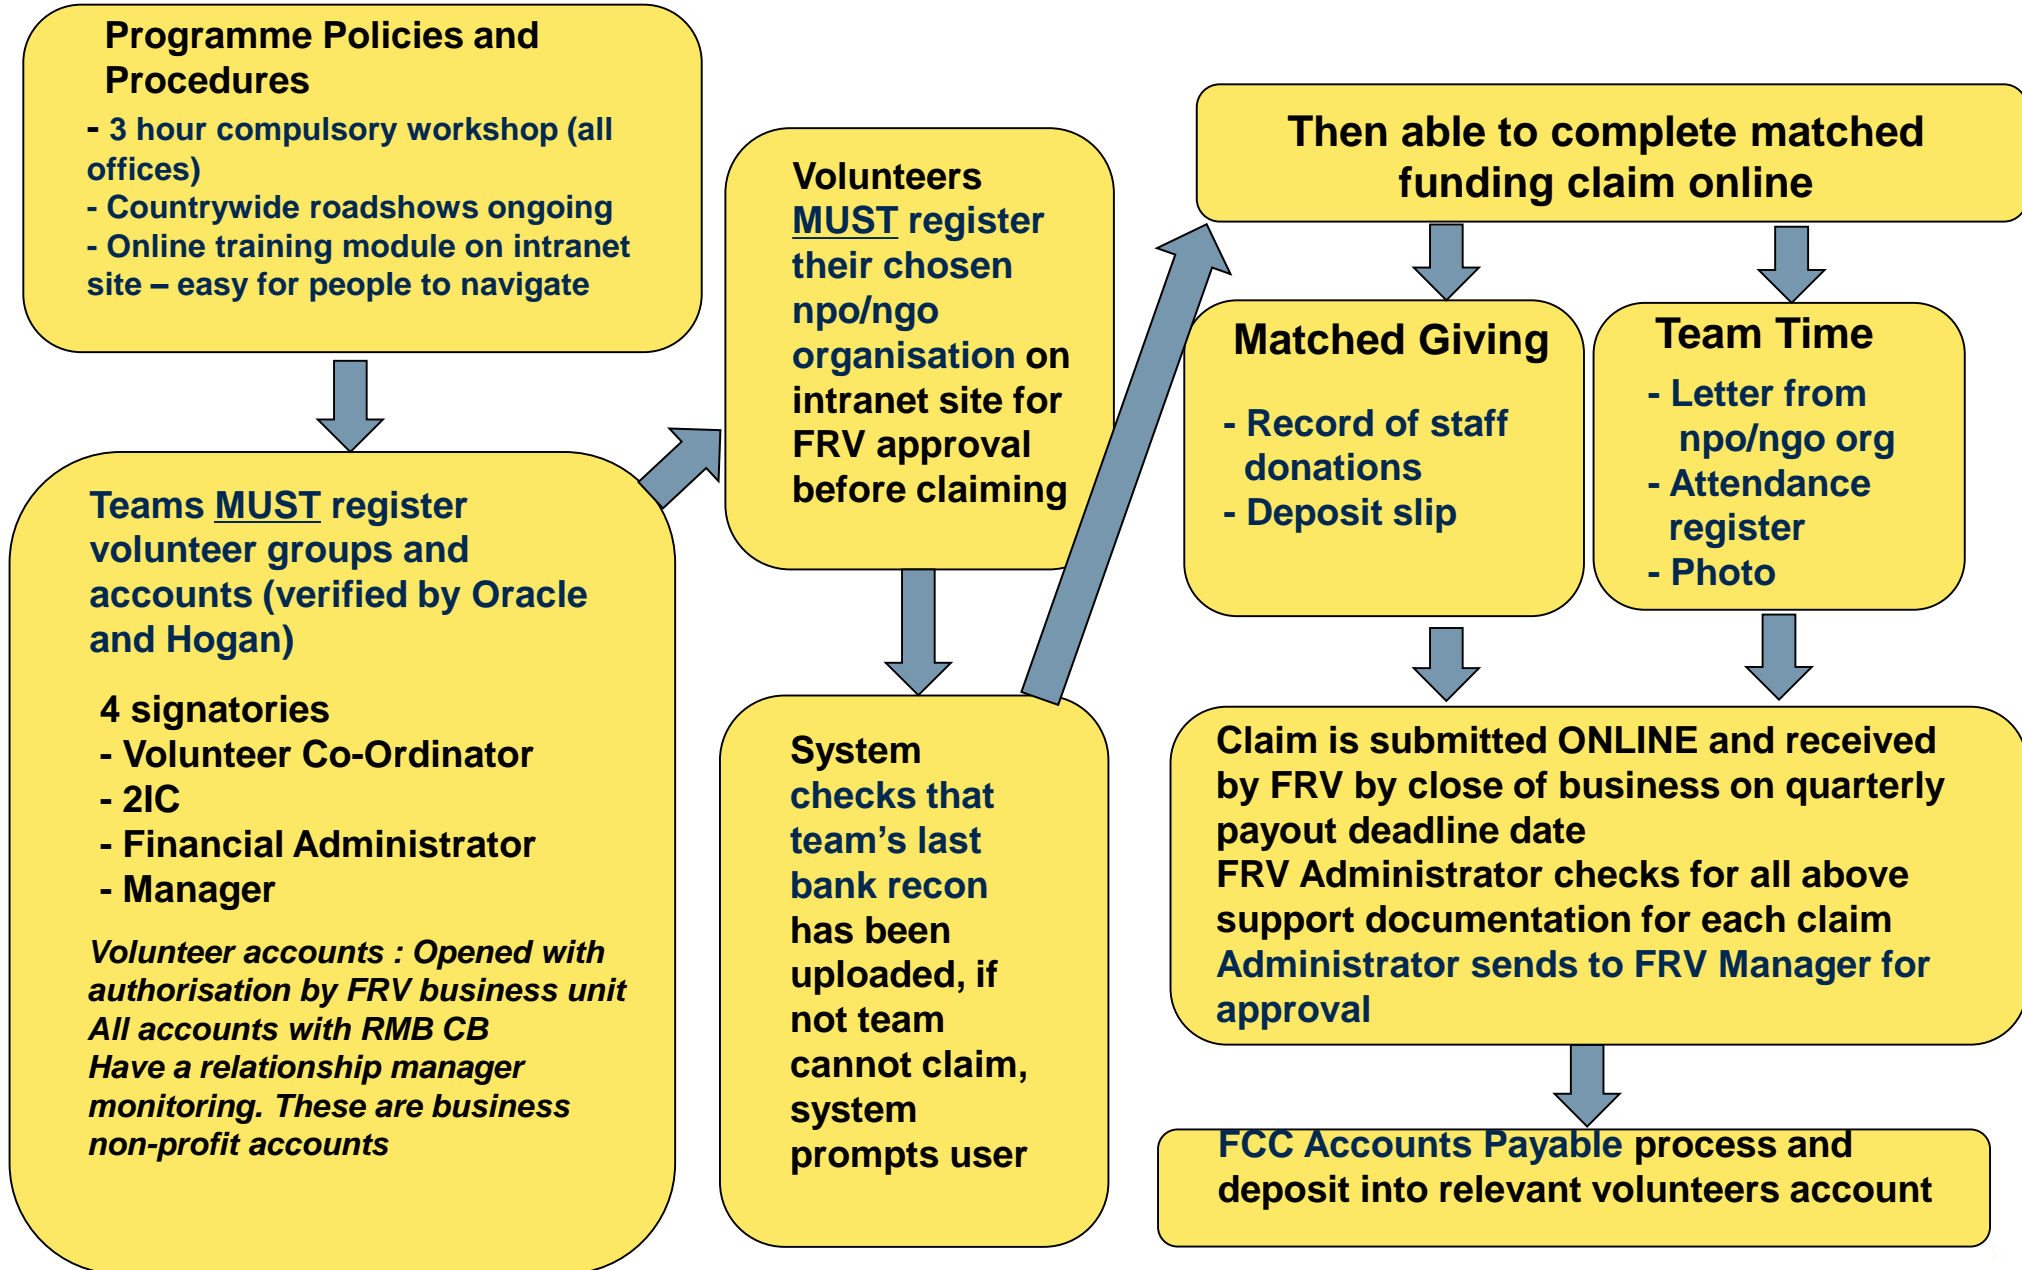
Programme Policies and Procedures

- 3 hour compulsory workshop (all offices)
- Countrywide roadshows ongoing
- Online training module on intranet site – easy for people to navigate

Teams MUST register volunteer groups and accounts (verified by Oracle and Hogan)

4 signatories
- Volunteer Co-Ordinator
- 2IC
- Financial Administrator
- Manager

*Volunteer accounts : Opened with authorisation by FRV business unit*
*All accounts with RMB CB*
*Have a relationship manager monitoring. These are business non-profit accounts*

Volunteers MUST register their chosen npo/ngo organisation on intranet site for FRV approval before claiming

System checks that team's last bank recon has been uploaded, if not team cannot claim, system prompts user

Then able to complete matched funding claim online

Matched Giving

- Record of staff donations
- Deposit slip

Team Time

- Letter from npo/ngo org
- Attendance register
- Photo

Claim is submitted ONLINE and received by FRV by close of business on quarterly payout deadline date
FRV Administrator checks for all above support documentation for each claim
Administrator sends to FRV Manager for approval

FCC Accounts Payable process and deposit into relevant volunteers account